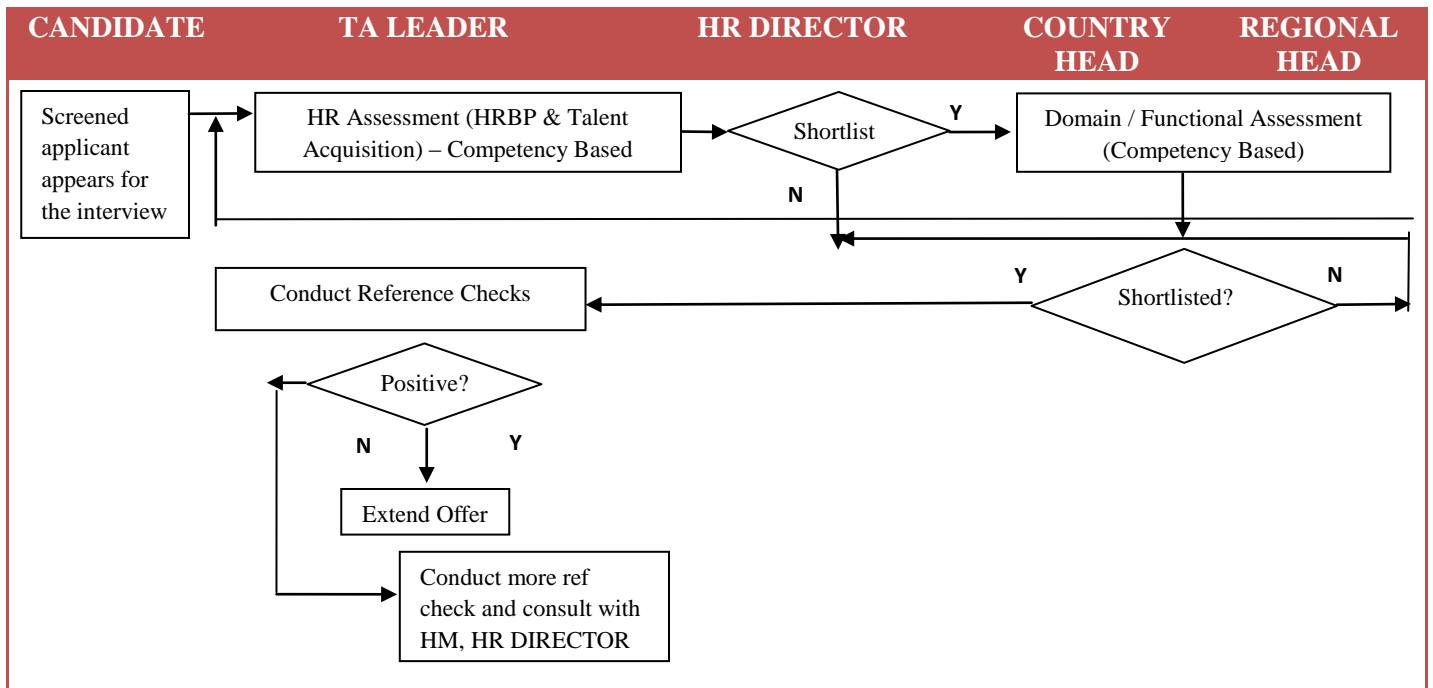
CANDIDATE | TA LEADER | HR DIRECTOR | COUNTRY HEAD | REGIONAL HEAD

Screened applicant appears for the interview

HR Assessment (HRBP & Talent Acquisition) – Competency Based

Shortlist

Y

N

Domain / Functional Assessment (Competency Based)

Y

Shortlisted?

N

Conduct Reference Checks

Positive?

N

Y

Extend Offer

Conduct more ref check and consult with HM, HR DIRECTOR